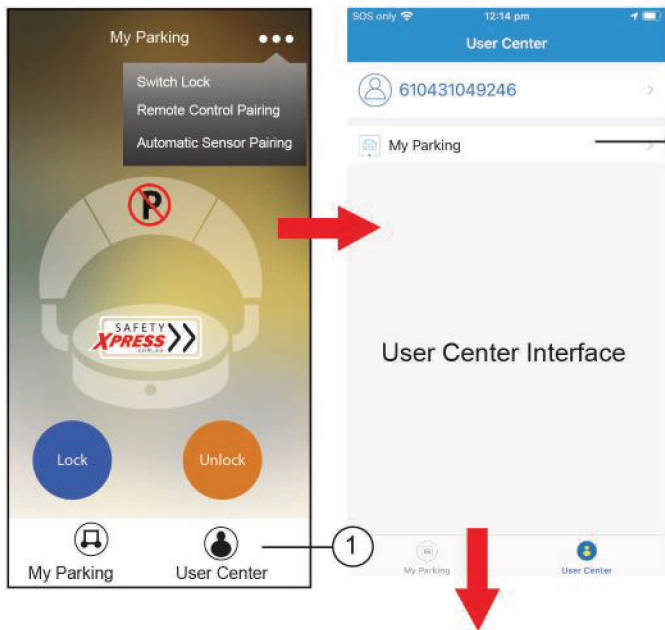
My Parking

Switch Lock
Remote Control Pairing
Automatic Sensor Pairing

SAFETY XPRESS .com.au

Lock
Unlock

My Parking
User Center

1

SOS only 12:14 pm
User Center

610431049246

My Parking

User Center Interface

My Parking
User Center